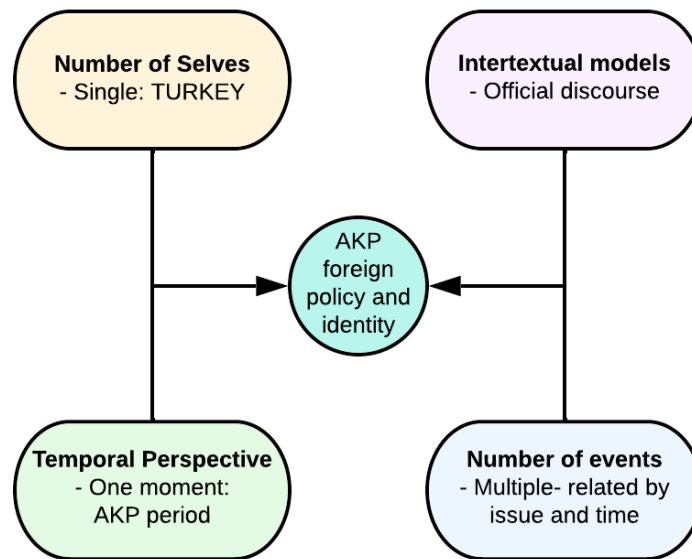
**Number of Selves**
- Single: TURKEY

**Intertextual models**
- Official discourse

AKP foreign policy and identity

**Temporal Perspective**
- One moment: AKP period

**Number of events**
- Multiple- related by issue and time